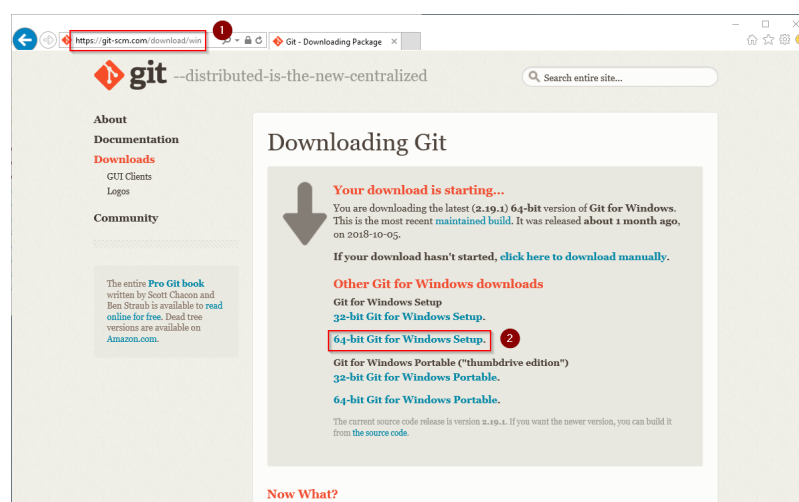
https://git-scm.com/download/win
1
Git - Downloading Package ×

git --distributed-is-the-new-centralized

Search entire site...

About
Documentation
Downloads
GUI Clients
Logos

Community

The entire Pro Git book written by Scott Chacon and Ben Straub is available to read online for free. Dead tree versions are available on Amazon.com.

Downloading Git

Your download is starting...

You are downloading the latest (2.19.1) 64-bit version of Git for Windows. This is the most recent maintained build. It was released about 1 month ago, on 2018-10-05.

If your download hasn't started, click here to download manually.

Other Git for Windows downloads

Git for Windows Setup
32-bit Git for Windows Setup.

64-bit Git for Windows Setup.
2

Git for Windows Portable ("thumbdrive edition")
32-bit Git for Windows Portable.

64-bit Git for Windows Portable.

The current source code release is version 2.19.1. If you want the newer version, you can build it from the source code.

Now What?